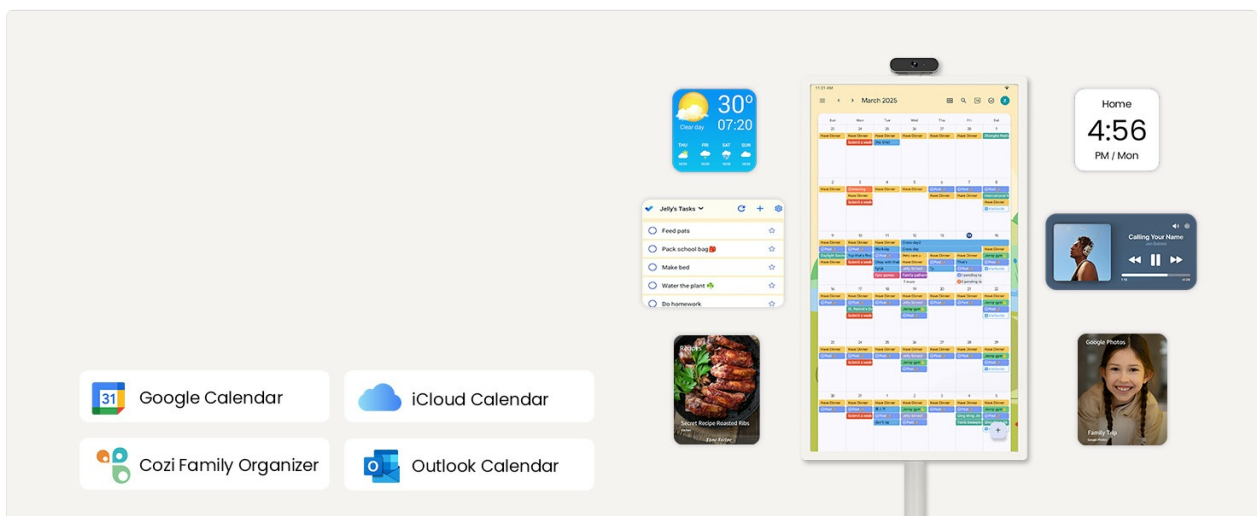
30°
07:20
Clear day
THU FRI SAT SUN

Jelly's Tasks
Feed pets
Pack school bag
Make bed
Water the plant
Do homework

Recipe
Secret Recipe Roasted Ribs

March 2025
Sun Mon Tue Wed Thu Fri Sat

Home
4:56
PM / Mon

Calling Your Name

Google Photos
Family Trip

31 Google Calendar
iCloud Calendar
Cozi Family Organizer
Outlook Calendar